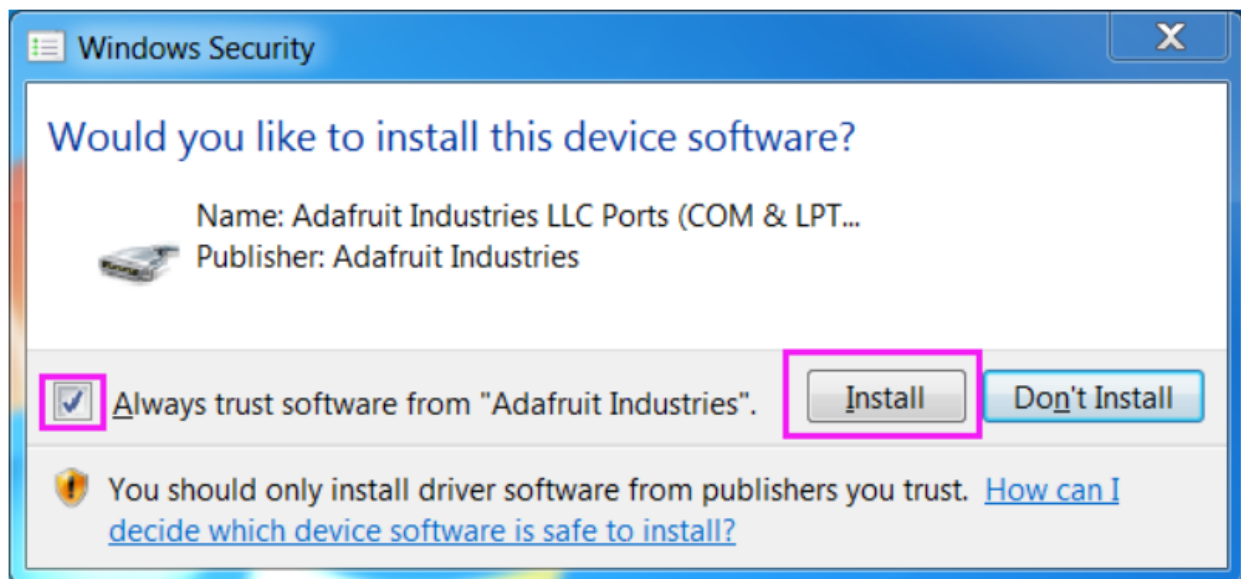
Windows Security

X

Would you like to install this device software?

Name: Adafruit Industries LLC Ports (COM & LPT...
Publisher: Adafruit Industries

Always trust software from "Adafruit Industries".

Install

Don't Install

You should only install driver software from publishers you trust. How can I decide which device software is safe to install?